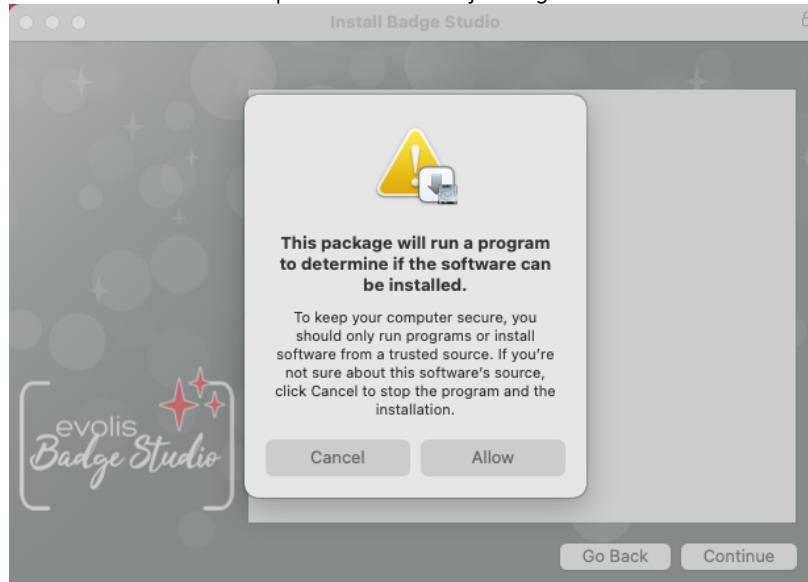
Install Badge Studio

This package will run a program to determine if the software can be installed.

To keep your computer secure, you should only run programs or install software from a trusted source. If you're not sure about this software's source, click Cancel to stop the program and the installation.

Cancel

Allow

evolis
Badge Studio

Go Back

Continue